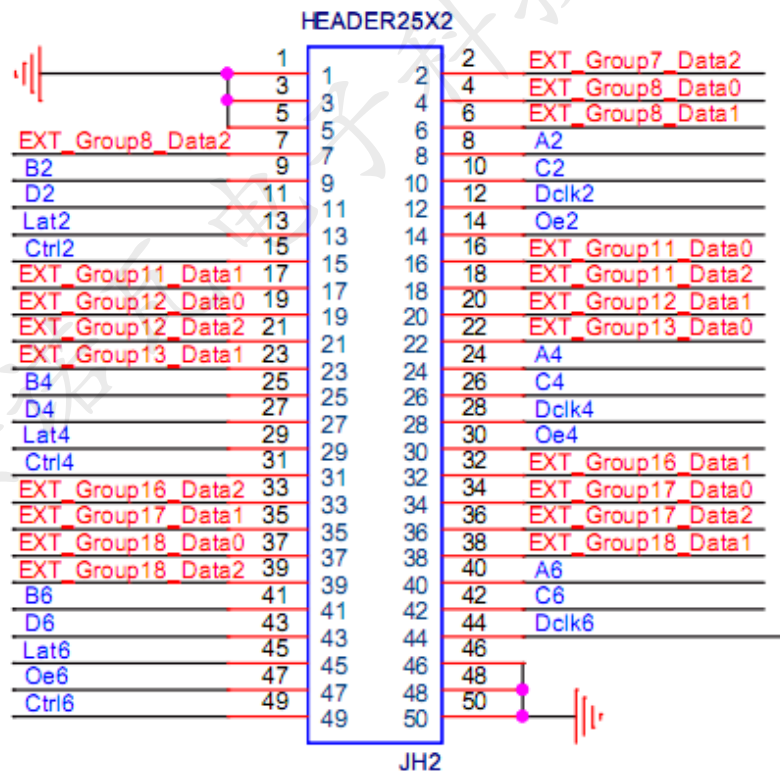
HEADER25X2

1 1
3 3
5 5
EXT_Group8_Data2 7 7
B2 9 9
D2 11 11
Lat2 13 13
Ctrl2 15 15
EXT_Group11_Data1 17 17
EXT_Group12_Data0 19 19
EXT_Group12_Data2 21 21
EXT_Group13_Data1 23 23
B4 25 25
D4 27 27
Lat4 29 29
Ctrl4 31 31
EXT_Group16_Data2 33 33
EXT_Group17_Data1 35 35
EXT_Group18_Data0 37 37
EXT_Group18_Data2 39 39
B6 41 41
D6 43 43
Lat6 45 45
Oe6 47 47
Ctrl6 49 49

2 2 EXT_Group7_Data2
4 4 EXT_Group8_Data0
6 6 EXT_Group8_Data1
8 8 A2
10 10 C2
12 12 Dclk2
14 14 Oe2
16 16 EXT_Group11_Data0
18 18 EXT_Group11_Data2
20 20 EXT_Group12_Data1
22 22 EXT_Group13_Data0
24 24 A4
26 26 C4
28 28 Dclk4
30 30 Oe4
32 32 EXT_Group16_Data1
34 34 EXT_Group17_Data0
36 36 EXT_Group17_Data2
38 38 EXT_Group18_Data1
40 40 A6
42 42 C6
44 44 Dclk6
46 46
48 48
50 50

JH2